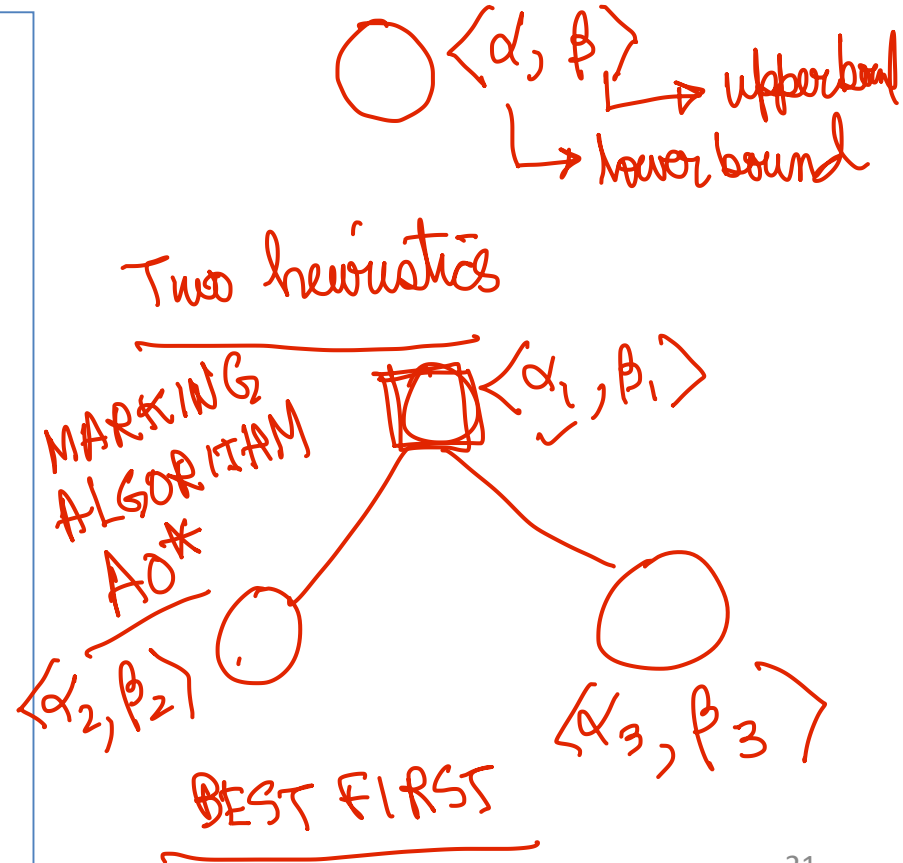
$\langle \alpha, \beta \rangle$ → upperbound
→ lower bound

Two heuristics

$\langle \alpha_1, \beta_1 \rangle$

MARKING ALGORITHM AO*

$\langle \alpha_2, \beta_2 \rangle$

$\langle \alpha_3, \beta_3 \rangle$

BEST FIRST

21